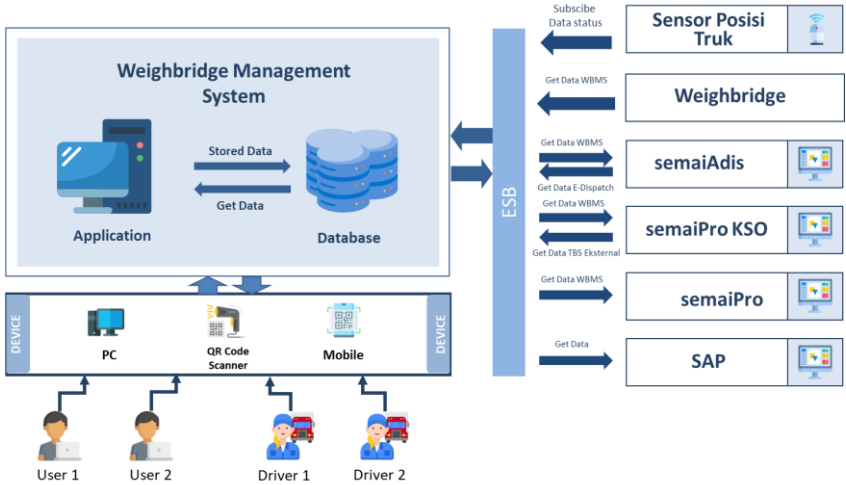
Weighbridge Management System

Stored Data

Get Data

Application

Database

ESB

Subscibe Data status

Sensor Posisi Truk

Get Data WBMS

Weighbridge

Get Data WBMS

Get Data E-Dispatch

semaiAdis

Get Data WBMS

Get Data TBS Eksternal

semaiPro KSO

Get Data WBMS

semaiPro

Get Data

SAP

DEVICE

PC

QR Code Scanner

Mobile

DEVICE

User 1

User 2

Driver 1

Driver 2